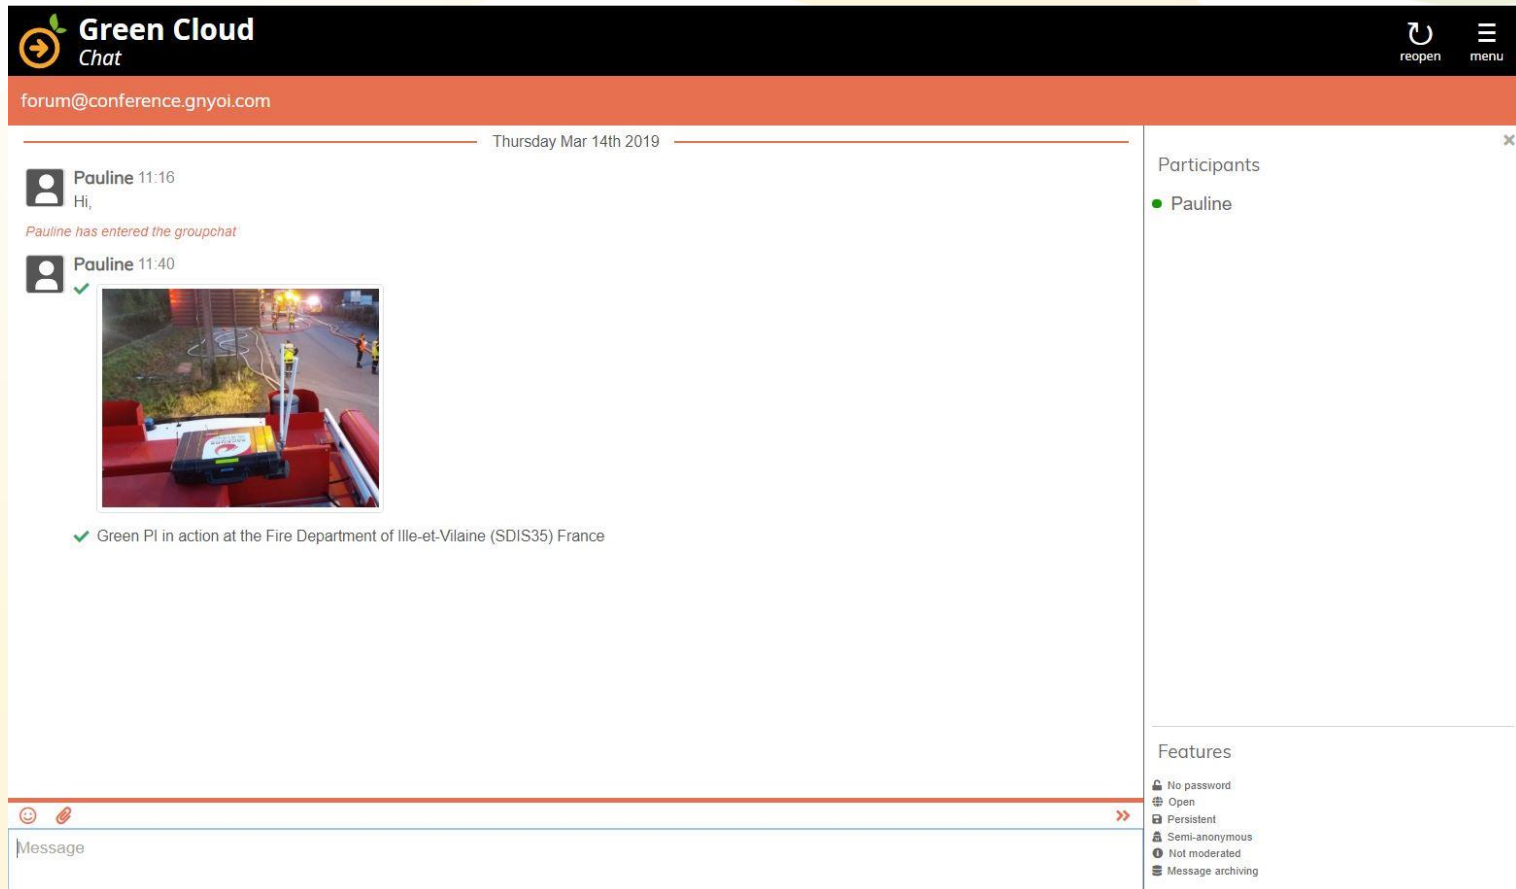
Green Cloud
Chat

reopen
menu

forum@conference.gnyoi.com

Thursday Mar 14th 2019

Pauline 11:16
Hi,

Pauline has entered the groupchat

Pauline 11:40

Green PI in action at the Fire Department of Ille-et-Vilaine (SDIS35) France

Participants

Pauline

Features

No password
Open
Persistent
Semi-anonymous
Not moderated
Message archiving

Message